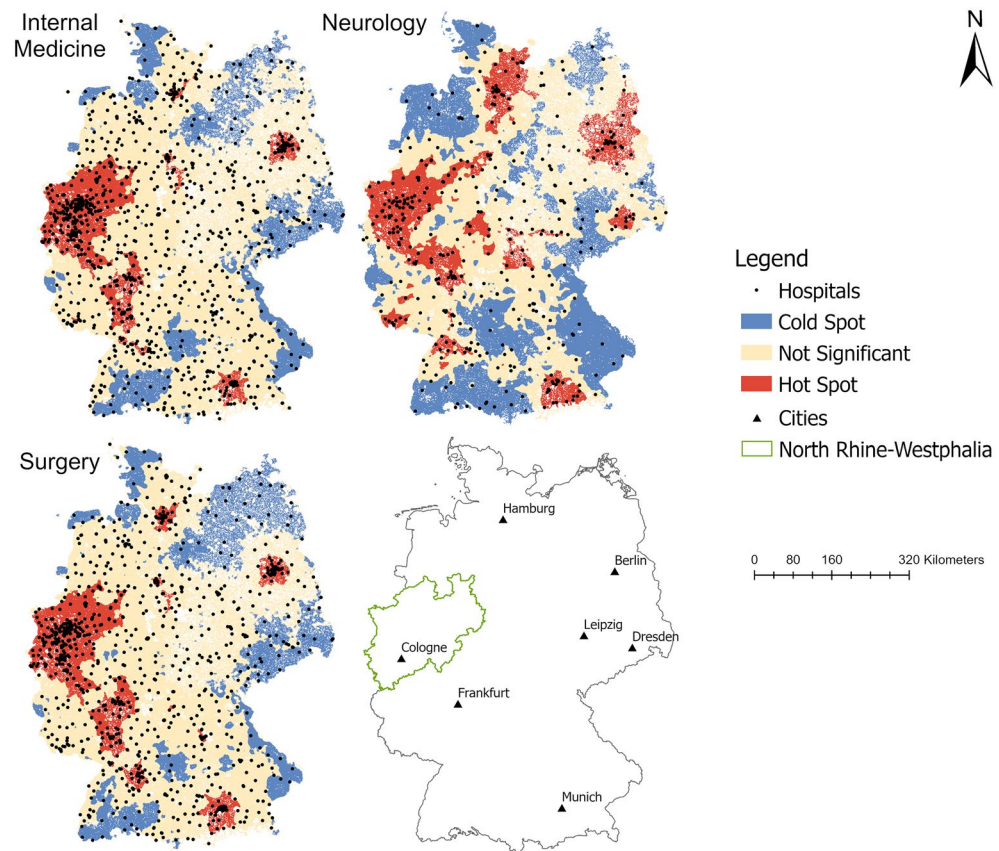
Internal Medicine

Neurology

N

Legend
Hospitals
Cold Spot
Not Significant
Hot Spot
Cities
North Rhine-Westphalia

Surgery

Hamburg
Berlin
Leipzig
Dresden
Cologne
Frankfurt
Munich

0 80 160 320 Kilometers